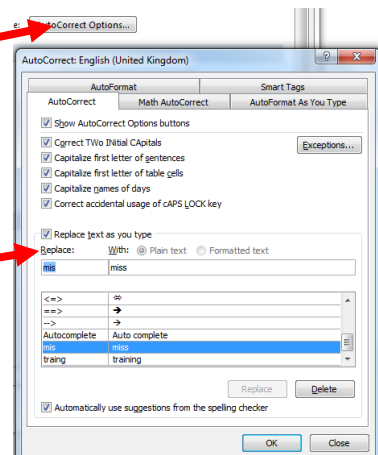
e: AutoCorrect Options...

AutoCorrect: English (United Kingdom)

?

AutoFormat | Smart Tags
AutoCorrect | Math AutoCorrect | AutoFormat As You Type

Show AutoCorrect Options buttons

Correct TWo INitial CApitals
Capitalize first letter of sentences
Capitalize first letter of table cells
Capitalize names of days
Correct accidental usage of cAPS LOCK key

Exceptions...

Replace text as you type
Replace: With: Plain text Formatted text

mis | miss

| | |
|---|---|
| <=> | ⇔ |
| ==> | ➔ |
| --> | → |
| Autocomplete | Auto complete |
| mis | miss |
| traing | training |

Replace | Delete

Automatically use suggestions from the spelling checker

OK | Close